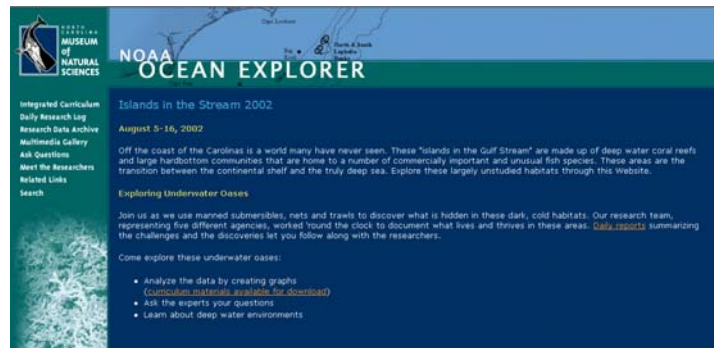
NORTH CAROLINA MUSEUM of NATURAL SCIENCES

Cape Lookout

North & South Leytonia

NOAA OCEAN EXPLORER

Integrated Curriculum
Daily Research Log
Research Data Archive
Multimedia Gallery
Ask Questions
Meet the Researchers
Related Links
Search

Islands in the Stream 2002

August 5-16, 2002

Off the coast of the Carolinas is a world many have never seen. These "islands in the Gulf Stream" are made up of deep water coral reefs and large hardbottom communities that are home to a number of commercially important and unusual fish species. These areas are the transition between the continental shelf and the truly deep sea. Explore these largely unstudied habitats through this Website.

Exploring Underwater Oases

Join us as we use manned submersibles, nets and trawls to discover what is hidden in these dark, cold habitats. Our research team, representing five different agencies, worked 'round the clock to document what lives and thrives in these areas. Daily reports summarizing the challenges and the discoveries let you follow along with the researchers.

Come explore these underwater oases:

- Analyze the data by creating graphs (curriculum materials available for download)
- Ask the experts your questions
- Learn about deep water environments